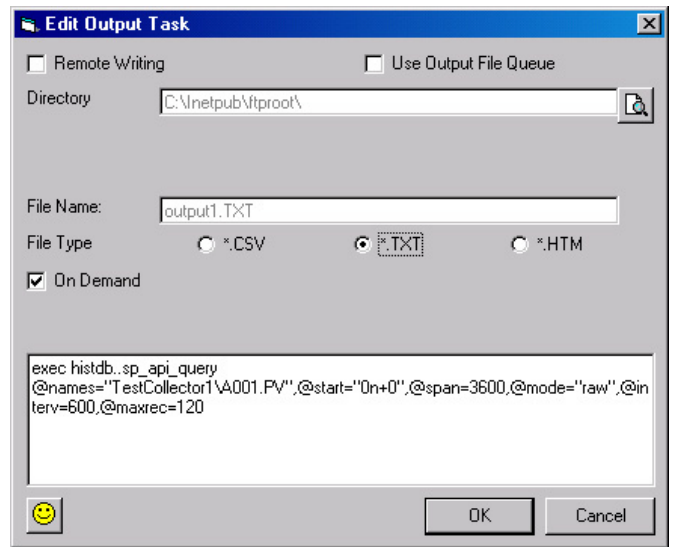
Edit Output Task

Remote Writing

Use Output File Queue

Directory

C:\Inetpub\ftproot\

File Name:

output1.TXT

File Type

*.CSV

*.TXT

*.HTM

On Demand

exec histdb..sp_api_query @names="TestCollector1\A001.PV",@start="0n+0",@span=3600,@mode="raw",@interv=600,@maxrec=120

OK

Cancel